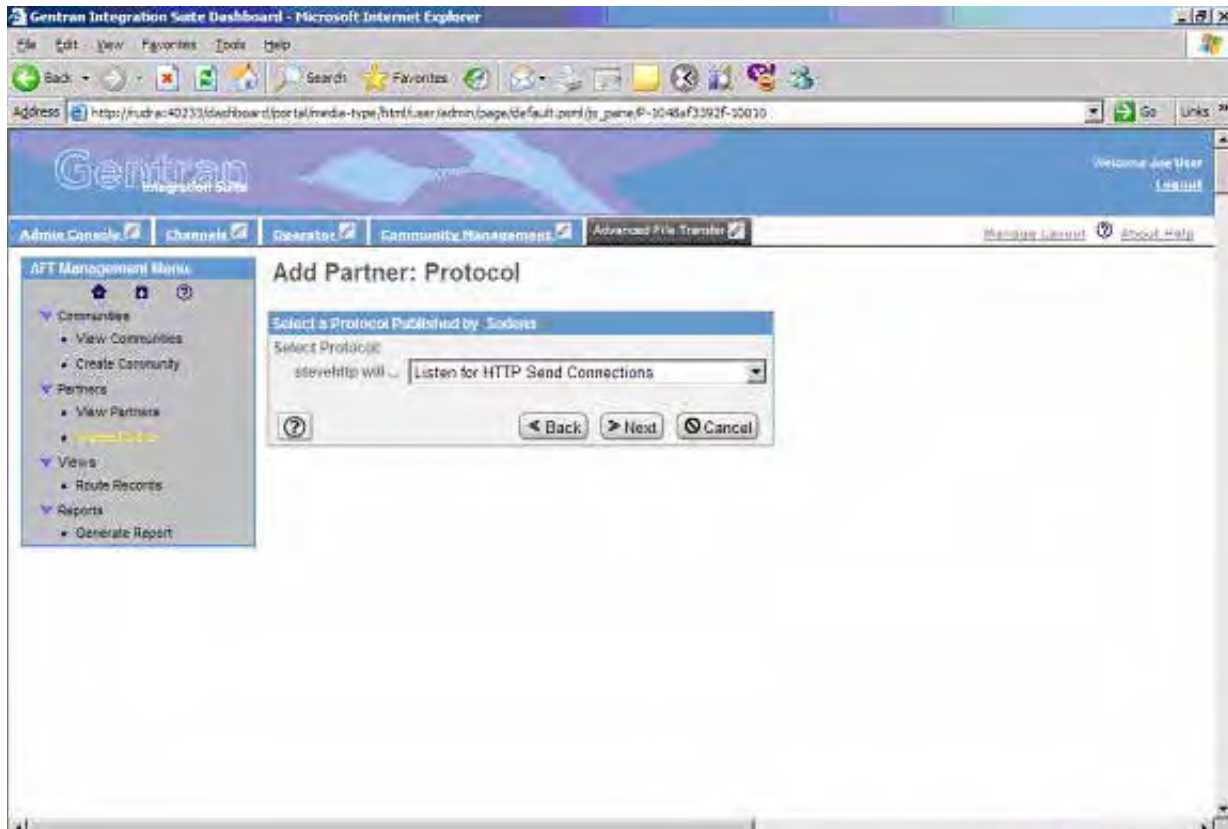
Gentran Integration Suite Dashboard - Microsoft Internet Explorer

File Edit View Favorites Tools Help

Back Search Favorites

Address http://rudra:40233/dashboard/portal/media-type/html/user/admin/page/default.psml/js_pane/P-1048af3392f-10010

Go Links

Gentran Integration Suite

Welcome Joe User
Logout

Admin Console Channels Operator Community Management Advanced File Transfer

Manage Layout About Help

AFT Management Menu

Communities
• View Communities
• Create Community
Partners
• View Partners
• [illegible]
Views
• Route Records
Reports
• Generate Report

Add Partner: Protocol

Select a Protocol Published by Sodens

Select Protocol:
stevehttp will ... Listen for HTTP Send Connections

Back Next Cancel